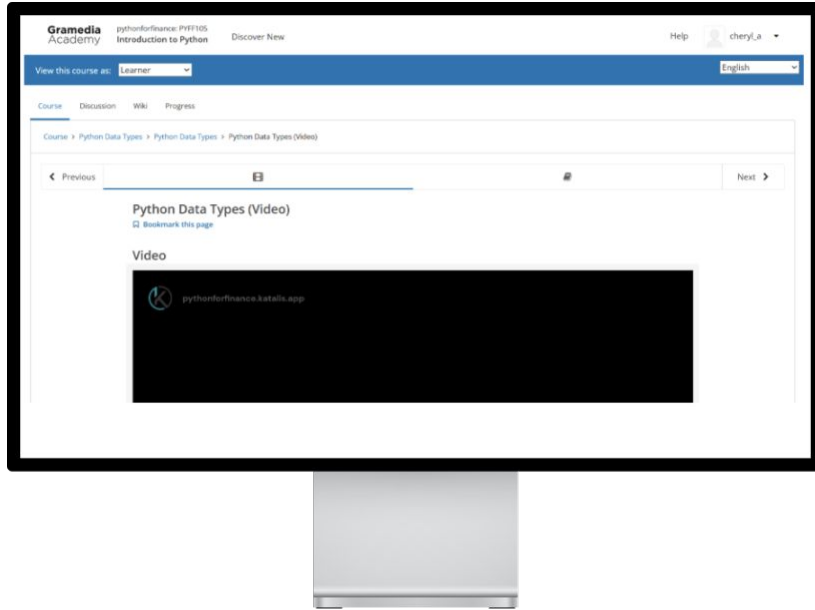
Gramedia Academy

pythonforfinance: PYFF105
Introduction to Python

Discover New

Help

cheryl_a

View this course as: Learner

English

Course Discussion Wiki Progress

Course > Python Data Types > Python Data Types > Python Data Types (Video)

Previous

Next

Python Data Types (Video)

Bookmark this page

Video

pythonforfinance.katalis.app